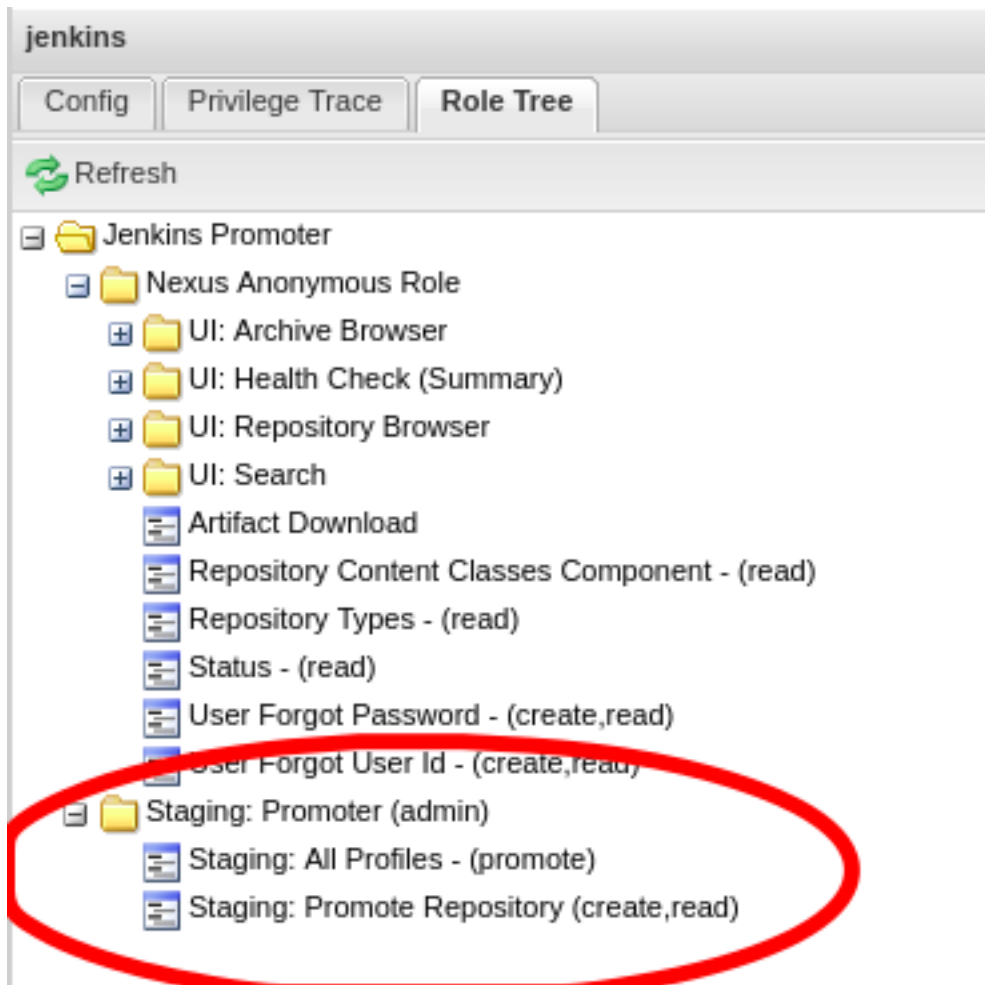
jenkins

Config | Privilege Trace | Role Tree

Refresh

Jenkins Promoter
Nexus Anonymous Role
UI: Archive Browser
UI: Health Check (Summary)
UI: Repository Browser
UI: Search
Artifact Download
Repository Content Classes Component - (read)
Repository Types - (read)
Status - (read)
User Forgot Password - (create,read)
User Forgot User Id - (create,read)
Staging: Promoter (admin)
Staging: All Profiles - (promote)
Staging: Promote Repository (create,read)